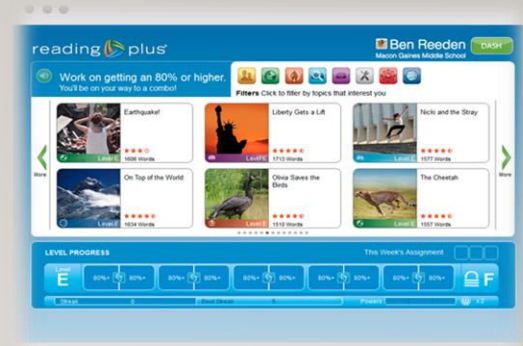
reading plus

Ben Reeden
Macon Gaines Middle School

DASH

Work on getting an 80% or higher.
You'll be on your way to a combo!

Filters Click to filter by topics that interest you

More

Earthquake!
Level E
1696 Words

Liberty Gets a Lift
Level E
1713 Words

Nicki and the Stray
Level E
1577 Words

On Top of the World
Level E
1634 Words

Olivia Saves the Birds
Level E
1510 Words

The Cheetah
Level E
1578 Words

More

LEVEL PROGRESS

This Week's Assignment

Level
E

80%+
80%+
80%+
80%+
80%+
80%+
80%+
80%+
80%+
80%+

F

Streak
0
Best Streak
5
Powers
+2